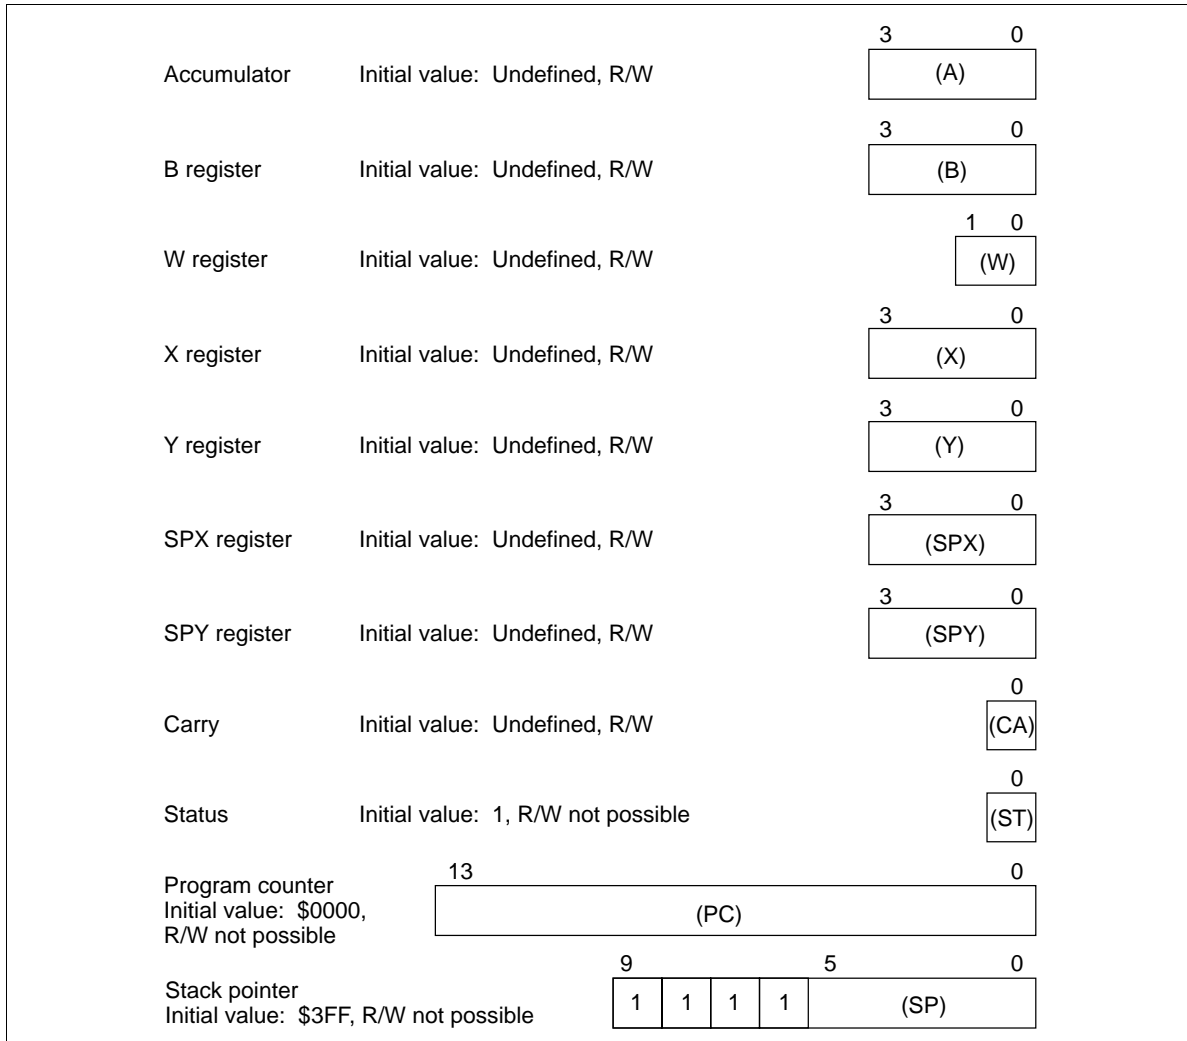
Accumulator Initial value: Undefined, R/W

3 0
(A)

B register Initial value: Undefined, R/W

3 0
(B)

W register Initial value: Undefined, R/W

1 0
(W)

X register Initial value: Undefined, R/W

3 0
(X)

Y register Initial value: Undefined, R/W

3 0
(Y)

SPX register Initial value: Undefined, R/W

3 0
(SPX)

SPY register Initial value: Undefined, R/W

3 0
(SPY)

Carry Initial value: Undefined, R/W

0
(CA)

Status Initial value: 1, R/W not possible

0
(ST)

Program counter
Initial value: $0000,
R/W not possible

13 0
(PC)

Stack pointer
Initial value: $3FF, R/W not possible

9 5 0

| 1 | 1 | 1 | 1 | (SP) |
|---|---|---|---|---|